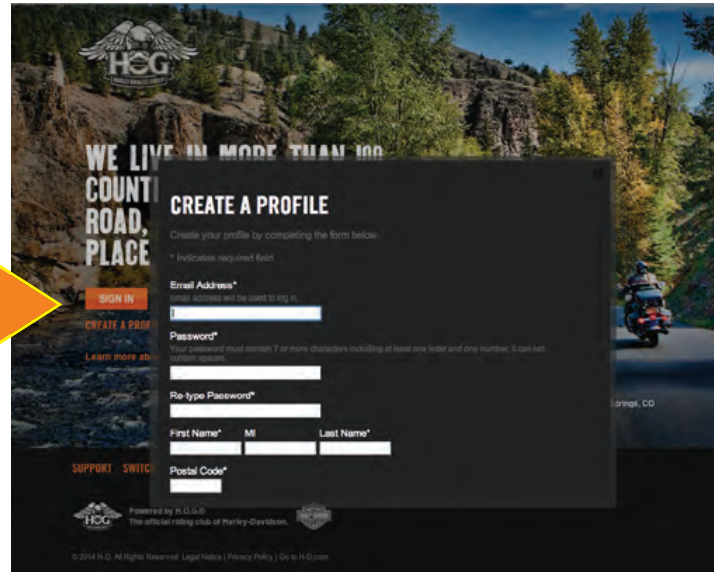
H.O.G.

WE LIVE IN MORE THAN 100 COUNT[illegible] ROAD, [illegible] PLACE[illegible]

SIGN IN

CREATE A PROF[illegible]

Learn more ab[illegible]

CREATE A PROFILE

Create your profile by completing the form below.

* Indicates required field

Email Address*
Email address will be used to log in.

Password*
Your password must contain 7 or more characters including at least one letter and one number. It can not contain spaces.

Re-type Password*

First Name*
MI
Last Name*

Postal Code*

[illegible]prings, CO

SUPPORT SWITC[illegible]

H.O.G.
Powered by H.O.G.®
The official riding club of Harley-Davidson.

© 2014 H-D. All Rights Reserved. Legal Notice | Privacy Policy | Go to H-D.com